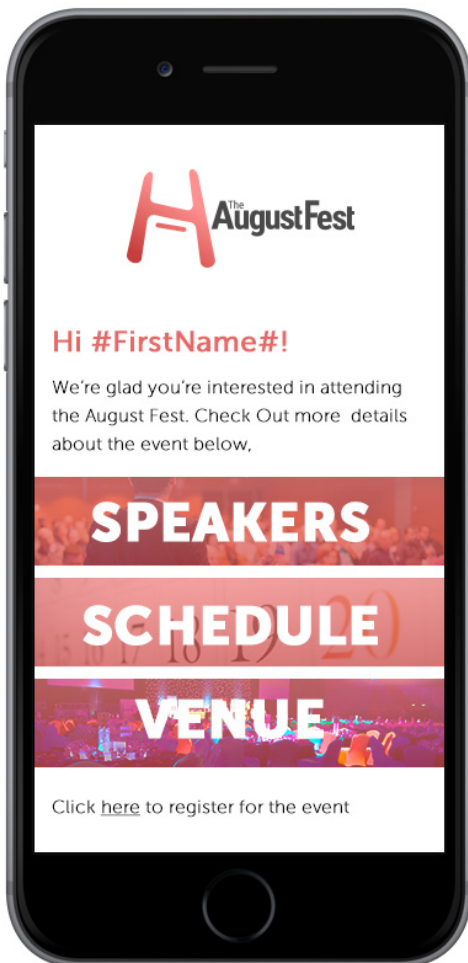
The August Fest

Hi #FirstName#!

We're glad you're interested in attending the August Fest. Check Out more details about the event below,

SPEAKERS

SCHEDULE

VENUE

Click here to register for the event